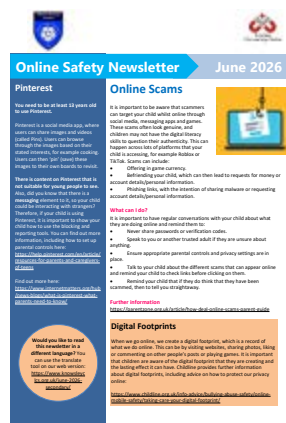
Online Safety Newsletter June 2026

Pinterest

You need to be at least 13 years old to use Pinterest.

Pinterest is a social media app, where users can share images and videos (called Pins). Users can browse through the images based on their stated interests, for example cooking. Users can then 'pin' (save) these images to their own boards to revisit.

There is content on Pinterest that is not suitable for young people to see. Also, did you know that there is a messaging element to it, so your child could be interacting with strangers? Therefore, if your child is using Pinterest, it is important to show your child how to use the blocking and reporting tools. You can find out more information, including how to set up parental controls here:
https://help.pinterest.com/en/article/resources-for-parents-and-caregivers-of-teens

Find out more here:
https://www.internetmatters.org/hub/news-blogs/what-is-pinterest-what-parents-need-to-know/

Would you like to read this newsletter in a different language? You can use the translate tool on our web version:
https://www.knowsleyclcs.org.uk/june-2026-secondary/

Online Scams

It is important to be aware that scammers can target your child whilst online through social media, messaging apps and games. These scams often look genuine, and children may not have the digital literacy skills to question their authenticity. This can happen across lots of platforms that your child is accessing, for example Roblox or TikTok. Scams can include:
• Offering in game currency.
• Befriending your child, which can then lead to requests for money or account details/personal information.
• Phishing links, with the intention of sharing malware or requesting account details/personal information.

What can I do?
It is important to have regular conversations with your child about what they are doing online and remind them to:
• Never share passwords or verification codes.
• Speak to you or another trusted adult if they are unsure about anything.
• Ensure appropriate parental controls and privacy settings are in place.
• Talk to your child about the different scams that can appear online and remind your child to check links before clicking on them.
• Remind your child that if they do think that they have been scammed, then to tell you straightaway.

Further information
https://parentzone.org.uk/article/how-deal-online-scams-parent-guide

Digital Footprints

When we go online, we create a digital footprint, which is a record of what we do online. This can be by visiting websites, sharing photos, liking or commenting on other people's posts or playing games. It is important that children are aware of the digital footprint that they are creating and the lasting effect it can have. Childline provides further information about digital footprints, including advice on how to protect our privacy online:

https://www.childline.org.uk/info-advice/bullying-abuse-safety/online-mobile-safety/taking-care-your-digital-footprint/